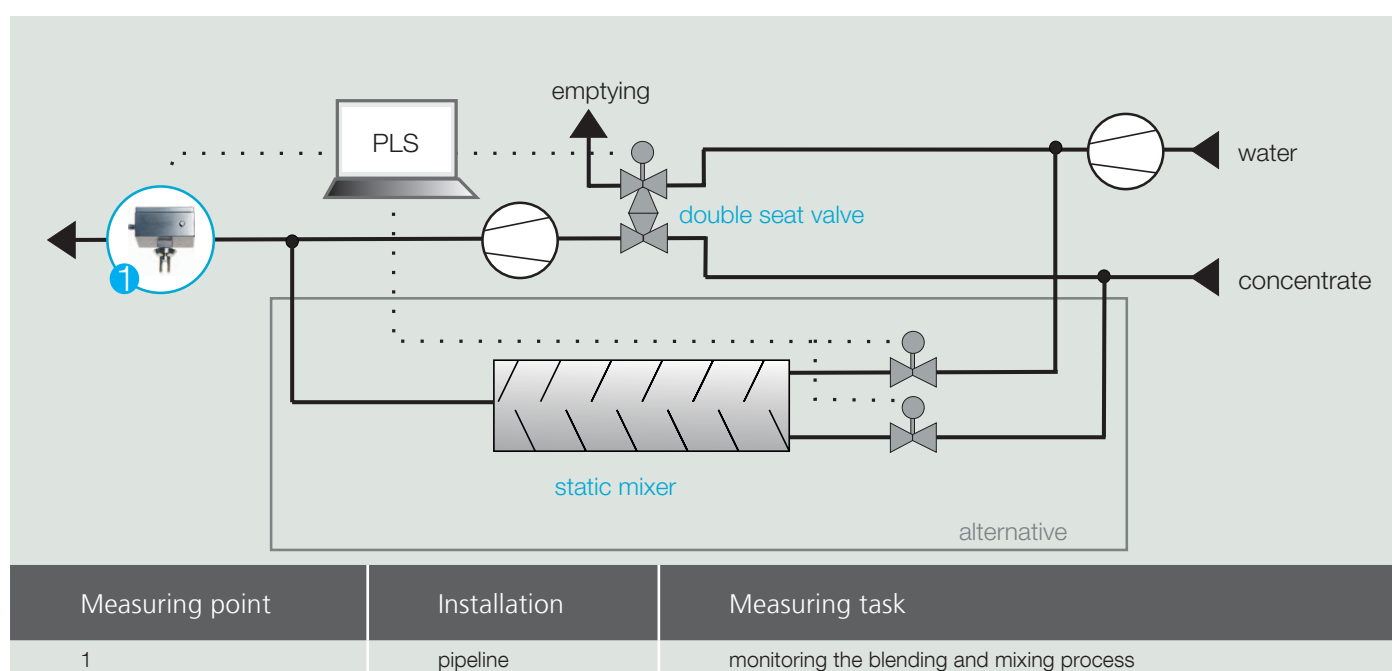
emptying

PLS

water

double seat valve

1

concentrate

static mixer

alternative

| Measuring point | Installation | Measuring task |
|---|---|---|
| 1 | pipeline | monitoring the blending and mixing process |